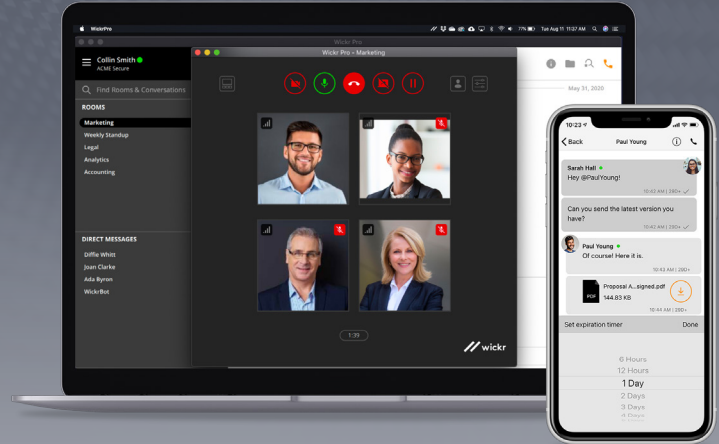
WickrPro
Tue Aug 11 11:37 AM
Wickr Pro
Collin Smith
ACME Secure
Find Rooms & Conversations
ROOMS
Marketing
Weekly Standup
Legal
Analytics
Accounting
DIRECT MESSAGES
Diffie Whitt
Joan Clarke
Ada Byron
WickrBot
Wickr Pro - Marketing
1:39
wickr
May 31, 2020
10:23
Back
Paul Young
Sarah Hall
Hey @PaulYoung!
10:43 AM | 280+
Can you send the latest version you have?
10:43 AM | 280+
Paul Young
Of course! Here it is.
10:43 AM | 280+
PDF
Proposal A...signed.pdf
144.83 KB
10:44 AM | 280+
Set expiration timer
Done
6 Hours
12 Hours
1 Day
2 Days
3 Days
4 Days